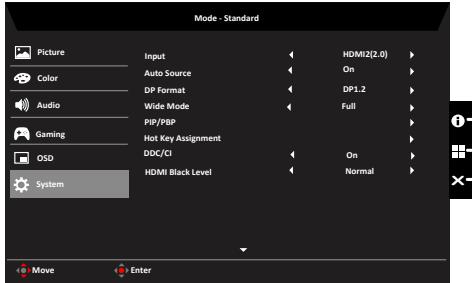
Mode - Standard

Picture
Color
Audio
Gaming
OSD
System

| | |
|---|---|
| Input | HDMI2(2.0) |
| Auto Source | On |
| DP Format | DP1.2 |
| Wide Mode | Full |
| PIP/PBP | |
| Hot Key Assignment | |
| DDC/CI | On |
| HDMI Black Level | Normal |

Move
Enter